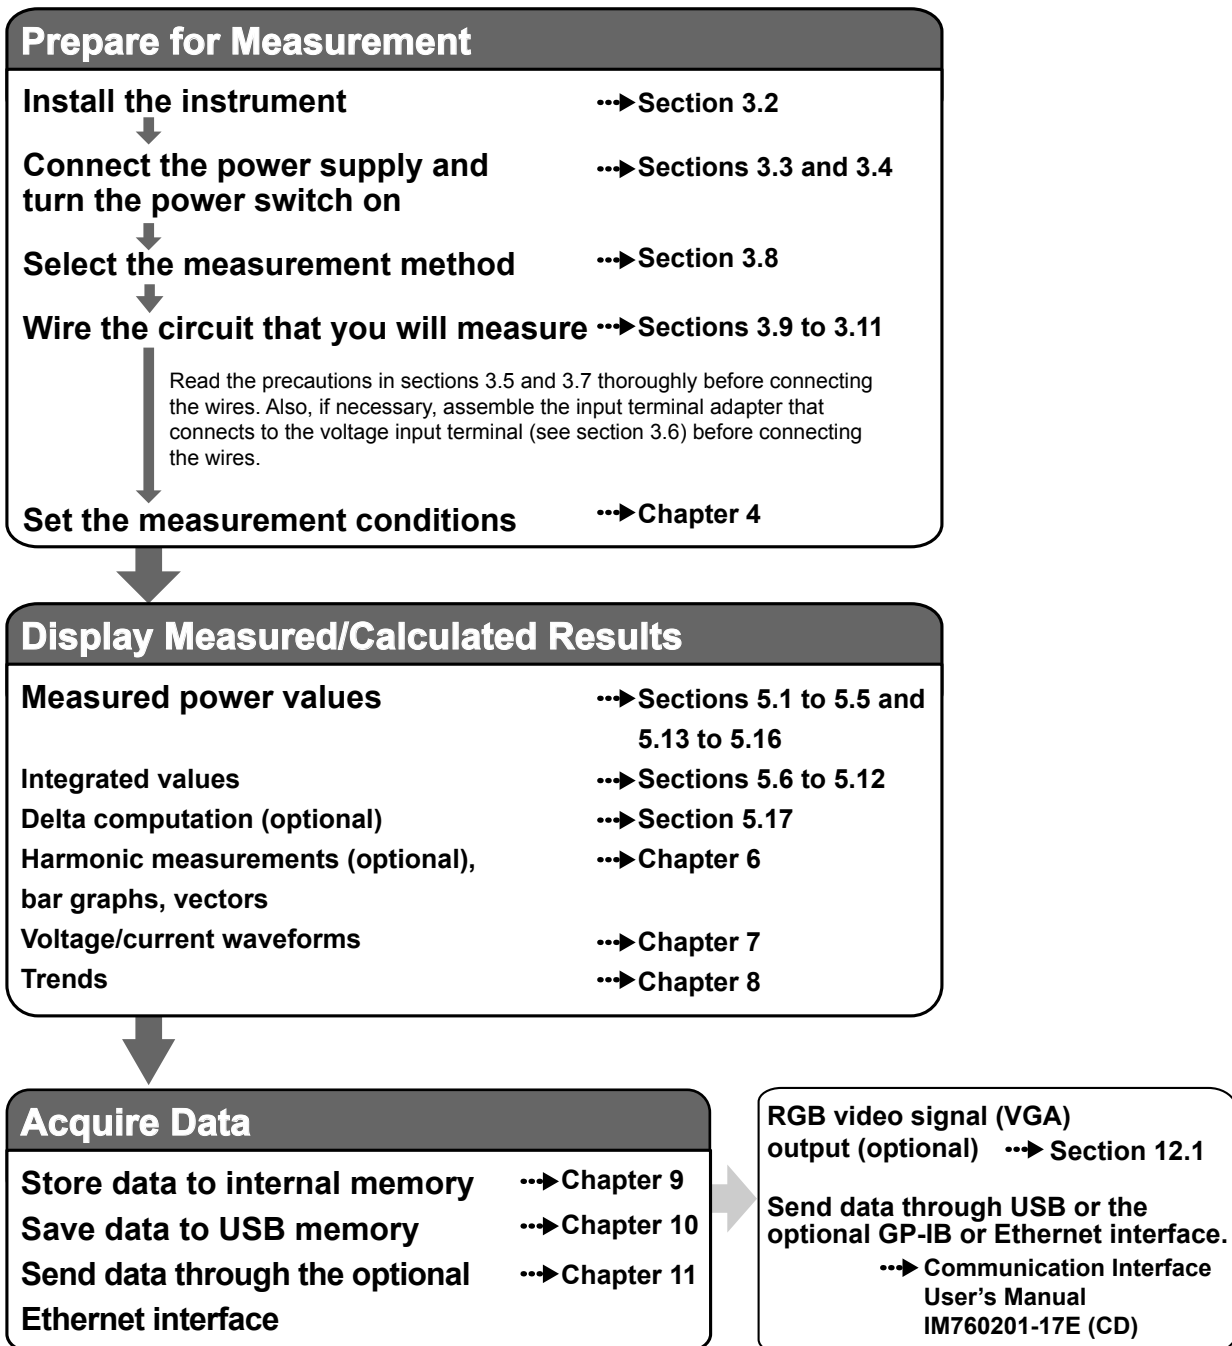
Prepare for Measurement

Install the instrument ···▶Section 3.2

Connect the power supply and turn the power switch on ···▶Sections 3.3 and 3.4

Select the measurement method ···▶Section 3.8

Wire the circuit that you will measure ···▶Sections 3.9 to 3.11

Read the precautions in sections 3.5 and 3.7 thoroughly before connecting the wires. Also, if necessary, assemble the input terminal adapter that connects to the voltage input terminal (see section 3.6) before connecting the wires.

Set the measurement conditions ···▶Chapter 4

Display Measured/Calculated Results

Measured power values ···▶Sections 5.1 to 5.5 and 5.13 to 5.16

Integrated values ···▶Sections 5.6 to 5.12

Delta computation (optional) ···▶Section 5.17

Harmonic measurements (optional), bar graphs, vectors ···▶Chapter 6

Voltage/current waveforms ···▶Chapter 7

Trends ···▶Chapter 8

Acquire Data

Store data to internal memory ···▶Chapter 9

Save data to USB memory ···▶Chapter 10

Send data through the optional Ethernet interface ···▶Chapter 11

RGB video signal (VGA) output (optional) ···▶ Section 12.1

Send data through USB or the optional GP-IB or Ethernet interface.
···▶ Communication Interface User's Manual IM760201-17E (CD)